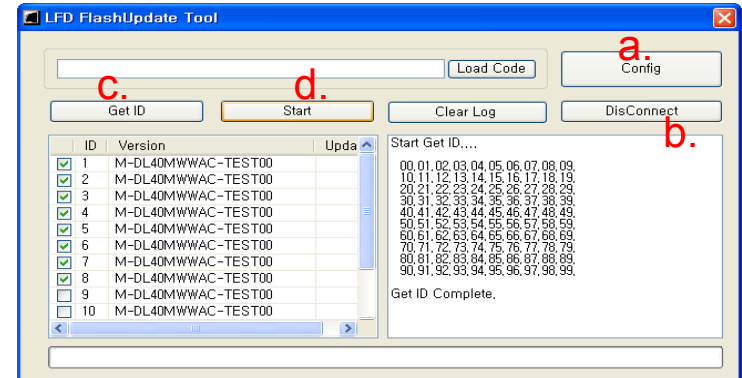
LFD FlashUpdate Tool

Load Code

a.
Config

c.
Get ID

d.
Start

Clear Log

DisConnect
b.

| | ID | Version | Upda |
|---|---|---|---|
| ☑ | 1 | M-DL40MWWAC-TEST00 | |
| ☑ | 2 | M-DL40MWWAC-TEST00 | |
| ☑ | 3 | M-DL40MWWAC-TEST00 | |
| ☑ | 4 | M-DL40MWWAC-TEST00 | |
| ☑ | 5 | M-DL40MWWAC-TEST00 | |
| ☑ | 6 | M-DL40MWWAC-TEST00 | |
| ☑ | 7 | M-DL40MWWAC-TEST00 | |
| ☑ | 8 | M-DL40MWWAC-TEST00 | |
| ☐ | 9 | M-DL40MWWAC-TEST00 | |
| ☐ | 10 | M-DL40MWWAC-TEST00 | |

Start Get ID,...

00, 01, 02, 03, 04, 05, 06, 07, 08, 09,
10, 11, 12, 13, 14, 15, 16, 17, 18, 19,
20, 21, 22, 23, 24, 25, 26, 27, 28, 29,
30, 31, 32, 33, 34, 35, 36, 37, 38, 39,
40, 41, 42, 43, 44, 45, 46, 47, 48, 49,
50, 51, 52, 53, 54, 55, 56, 57, 58, 59,
60, 61, 62, 63, 64, 65, 66, 67, 68, 69,
70, 71, 72, 73, 74, 75, 76, 77, 78, 79,
80, 81, 82, 83, 84, 85, 86, 87, 88, 89,
90, 91, 92, 93, 94, 95, 96, 97, 98, 99,

Get ID Complete,